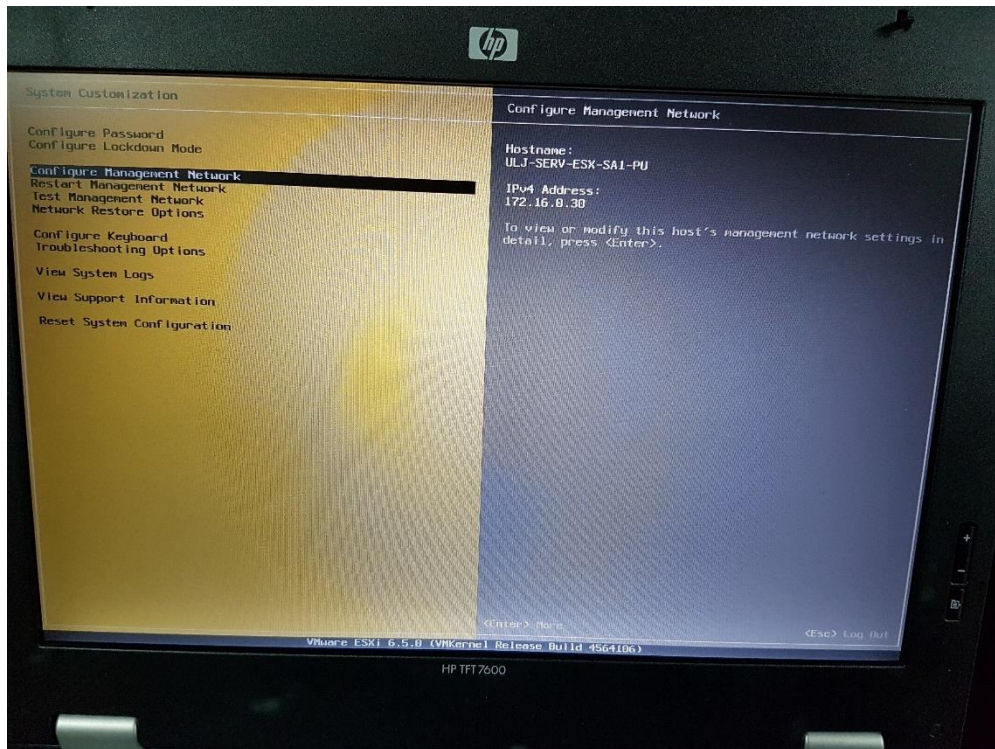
hp

System Customization

Configure Password
Configure Lockdown Mode

Configure Management Network
Restart Management Network
Test Management Network
Network Restore Options

Configure Keyboard
Troubleshooting Options

View System Logs

View Support Information

Reset System Configuration

Configure Management Network

Hostname:
ULJ-SERV-ESX-SA1-PU

IPv4 Address:
172.16.0.30

To view or modify this host's management network settings in detail, press <Enter>.

<Enter> More

<Esc> Log Out

VMware ESXi 6.5.0 (VMKernel Release Build 4564106)

HP TFT7600